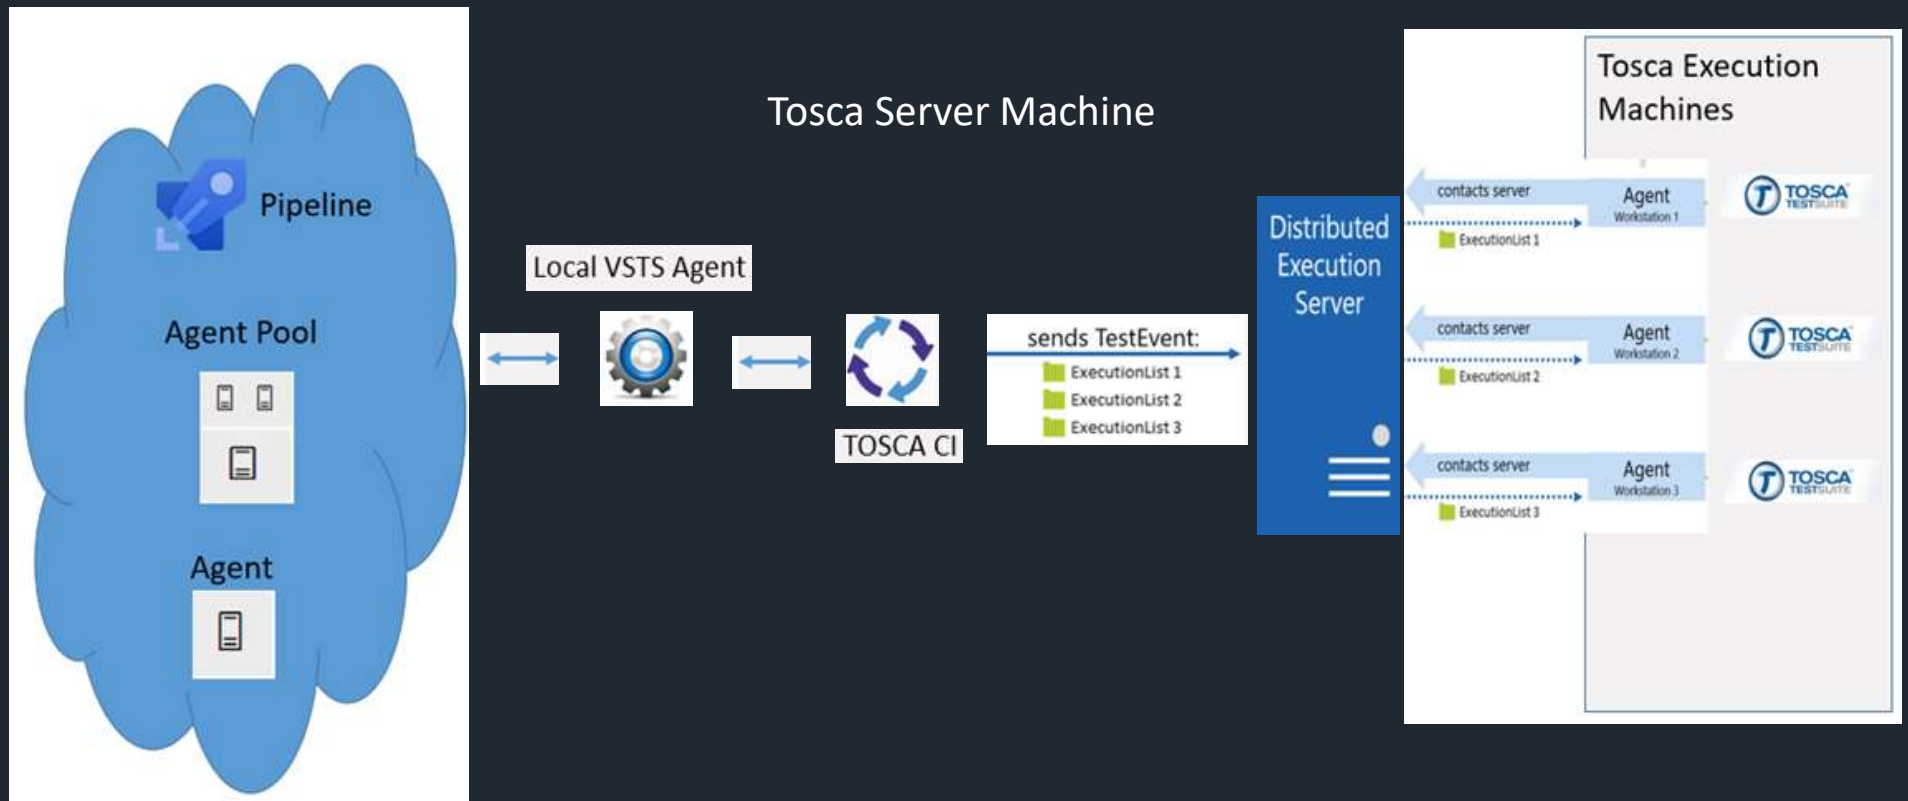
Pipeline

Agent Pool

Agent

Tosca Server Machine

Local VSTS Agent

TOSCA CI

sends TestEvent:
ExecutionList 1
ExecutionList 2
ExecutionList 3

Distributed Execution Server

Tosca Execution Machines

contacts server
Agent
Workstation 1
ExecutionList 1
TOSCA TESTSUITE

contacts server
Agent
Workstation 2
ExecutionList 2
TOSCA TESTSUITE

contacts server
Agent
Workstation 3
ExecutionList 3
TOSCA TESTSUITE